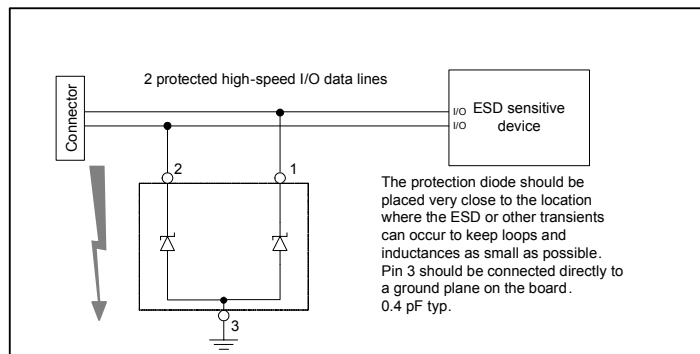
2 protected high-speed I/O data lines

Connector

I/O
I/O

ESD sensitive device

2

1

3

The protection diode should be placed very close to the location where the ESD or other transients can occur to keep loops and inductances as small as possible. Pin 3 should be connected directly to a ground plane on the board. 0.4 pF typ.